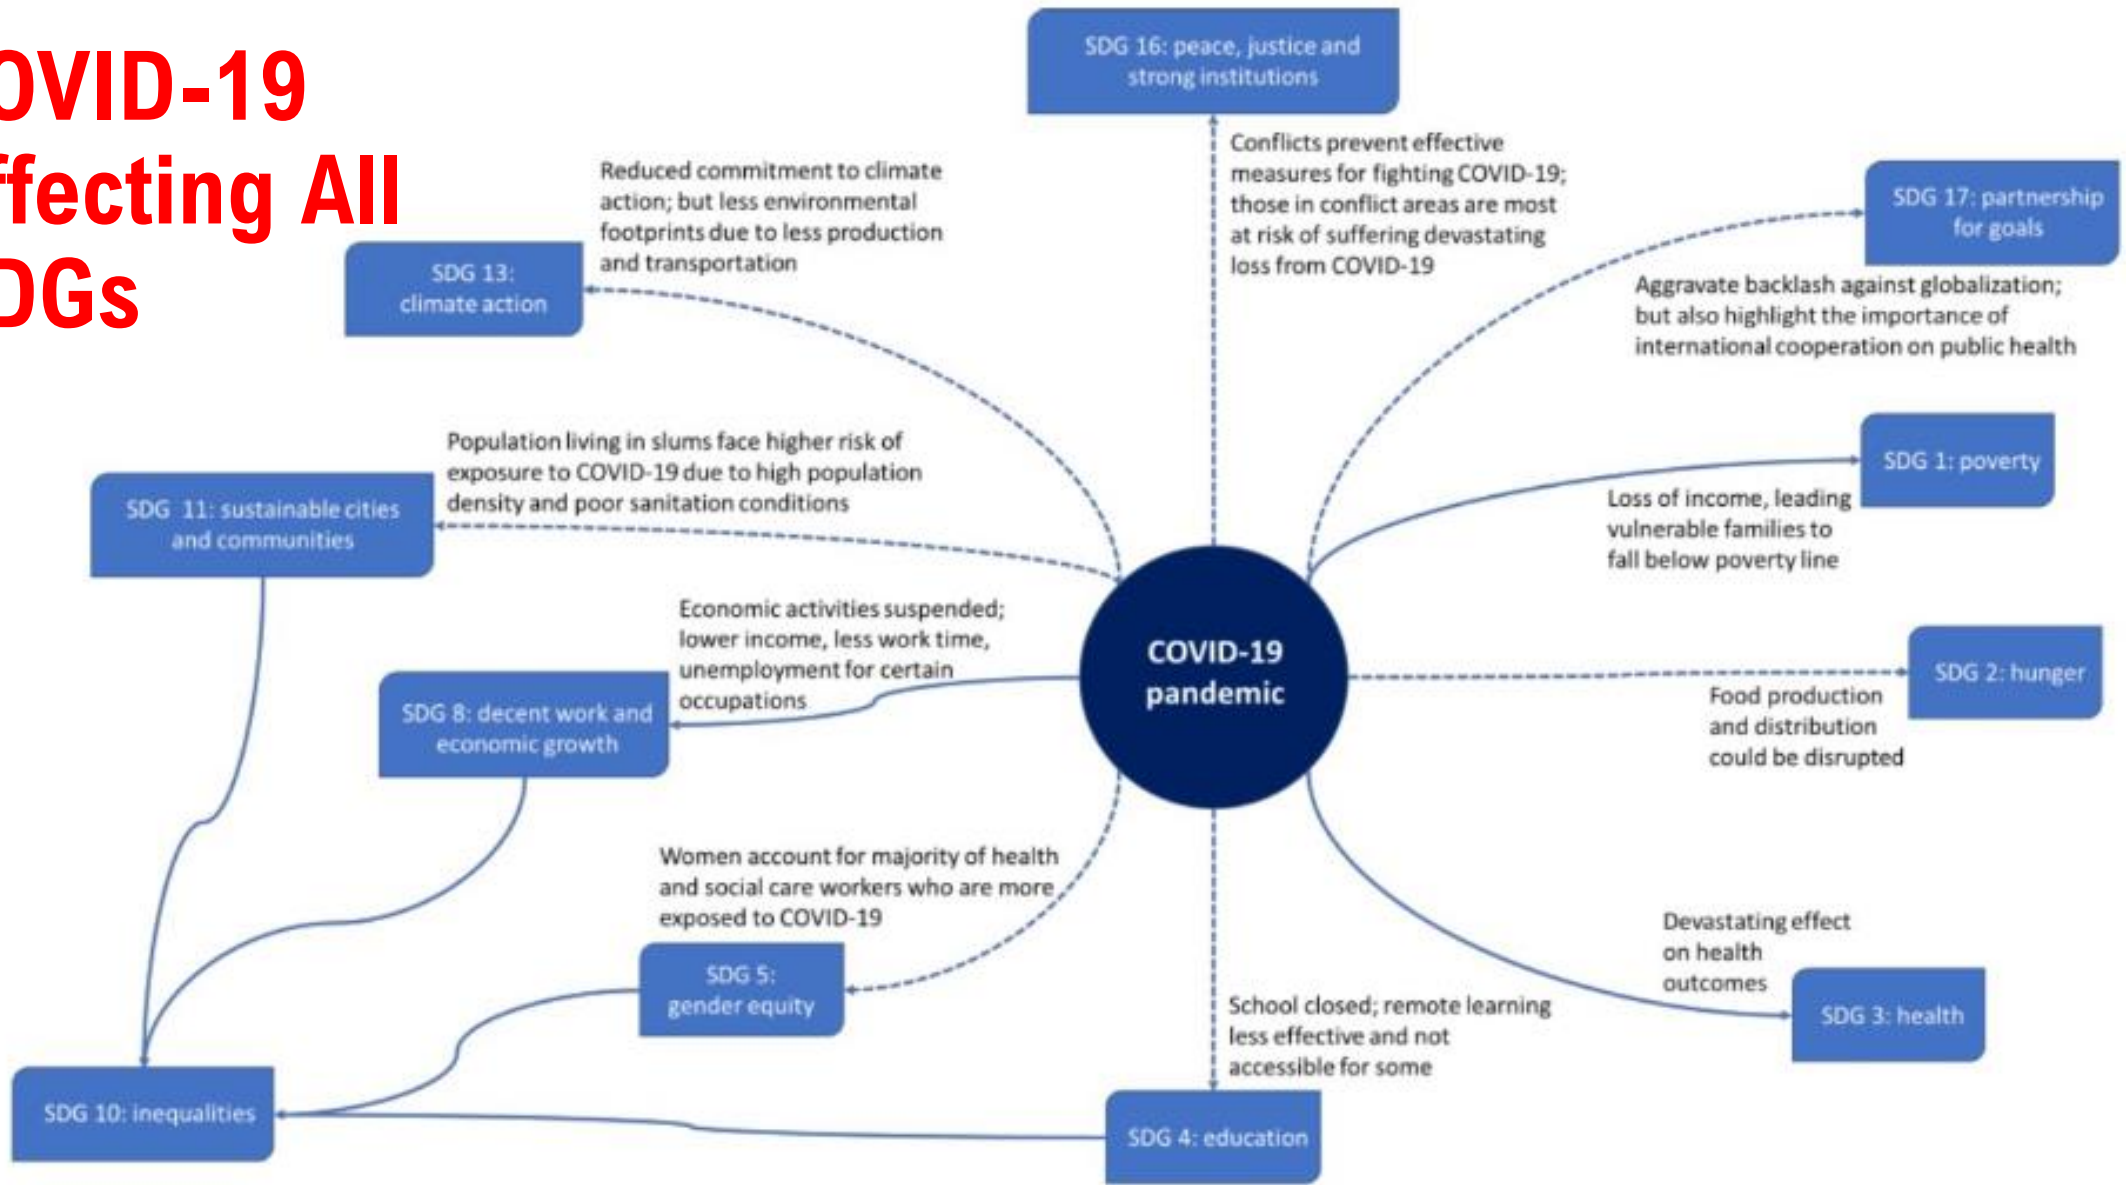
OVID-19 ffecting All DGs

SDG 16: peace, justice and strong institutions

Conflicts prevent effective measures for fighting COVID-19; those in conflict areas are most at risk of suffering devastating loss from COVID-19

Reduced commitment to climate action; but less environmental footprints due to less production and transportation

SDG 13: climate action

SDG 17: partnership for goals

Aggravate backlash against globalization; but also highlight the importance of international cooperation on public health

Population living in slums face higher risk of exposure to COVID-19 due to high population density and poor sanitation conditions

SDG 11: sustainable cities and communities

SDG 1: poverty

Loss of income, leading vulnerable families to fall below poverty line

Economic activities suspended; lower income, less work time, unemployment for certain occupations

SDG 8: decent work and economic growth

COVID-19 pandemic

SDG 2: hunger

Food production and distribution could be disrupted

Women account for majority of health and social care workers who are more exposed to COVID-19

SDG 5: gender equity

Devastating effect on health outcomes

SDG 3: health

School closed; remote learning less effective and not accessible for some

SDG 10: inequalities

SDG 4: education